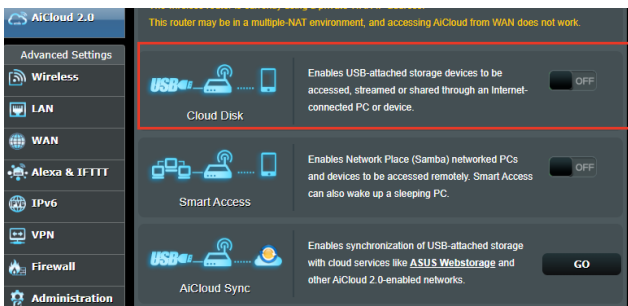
AiCloud 2.0

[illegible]
This router may be in a multiple-NAT environment, and accessing AiCloud from WAN does not work.

Advanced Settings

Wireless

LAN

WAN

Alexa & IFTTT

IPv6

VPN

Firewall

Administration

USB

Cloud Disk

Enables USB-attached storage devices to be accessed, streamed or shared through an Internet-connected PC or device.

OFF

Smart Access

Enables Network Place (Samba) networked PCs and devices to be accessed remotely. Smart Access can also wake up a sleeping PC.

OFF

USB

AiCloud Sync

Enables synchronization of USB-attached storage with cloud services like ASUS Webstorage and other AiCloud 2.0-enabled networks.

GO